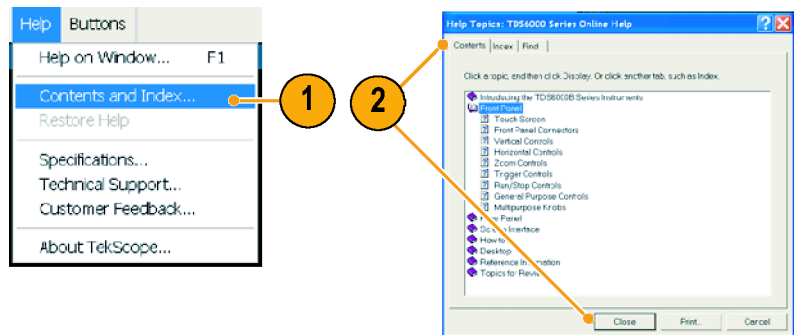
Help Buttons

Help on Window... F1

Contents and Index...

Restore Help

Specifications...

Technical Support...

Customer Feedback...

About TekScope...

1

2

Help Topics: TDS6000 Series Online Help

Contents Index Find

Click a topic, and then click Display. Or click another tab, such as Index.

Introducing the TDS6000B Series Instruments
Front Panel
Touch Screen
Front Panel Connectors
Vertical Controls
Horizontal Controls
Zoom Controls
Trigger Controls
Run/Stop Controls
General Purpose Controls
Multipurpose Knobs
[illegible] Panel
S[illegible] Interface
How to
Desktop
Reference In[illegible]ation
Topics for Revie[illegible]

Close Print... Cancel